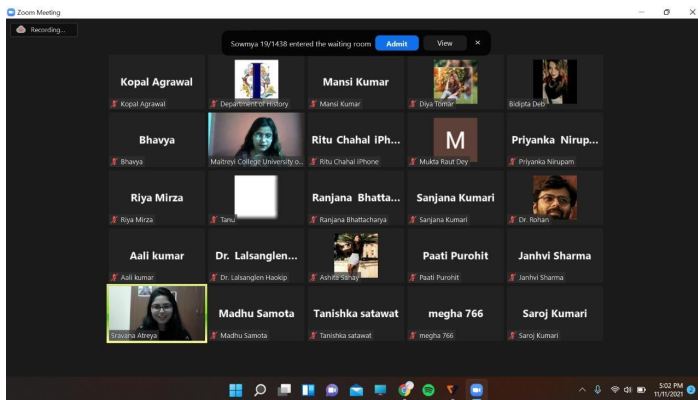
Zoom Meeting

Recording...

Sowmya 19/1438 entered the waiting room Admit View ×

Kopal Agrawal
Kopal Agrawal

Department of History

Mansi Kumar
Mansi Kumar

Diya Tomar

Bidipta Deb

Bhavya
Bhavya

Maitreyi College University o...

Ritu Chahal iPh...
Ritu Chahal iPhone

M
Mukta Raut Dey

Priyanka Nirup...
Priyanka Nirupam

Riya Mirza
Riya Mirza

Tanu

Ranjana Bhatta...
Ranjana Bhattacharya

Sanjana Kumari
Sanjana Kumari

Dr. Rohan

Aali kumar
Aali kumar

Dr. Lalsanglen...
Dr. Lalsanglen Haokip

Ashita Sanay

Paati Purohit
Paati Purohit

Janhvi Sharma
Janhvi Sharma

Sravana Atreya

Madhu Samota
Madhu Samota

Tanishka satawat
Tanishka satawat

megha 766
megha 766

Saroj Kumari
Saroj Kumari

5:02 PM
11/11/2021